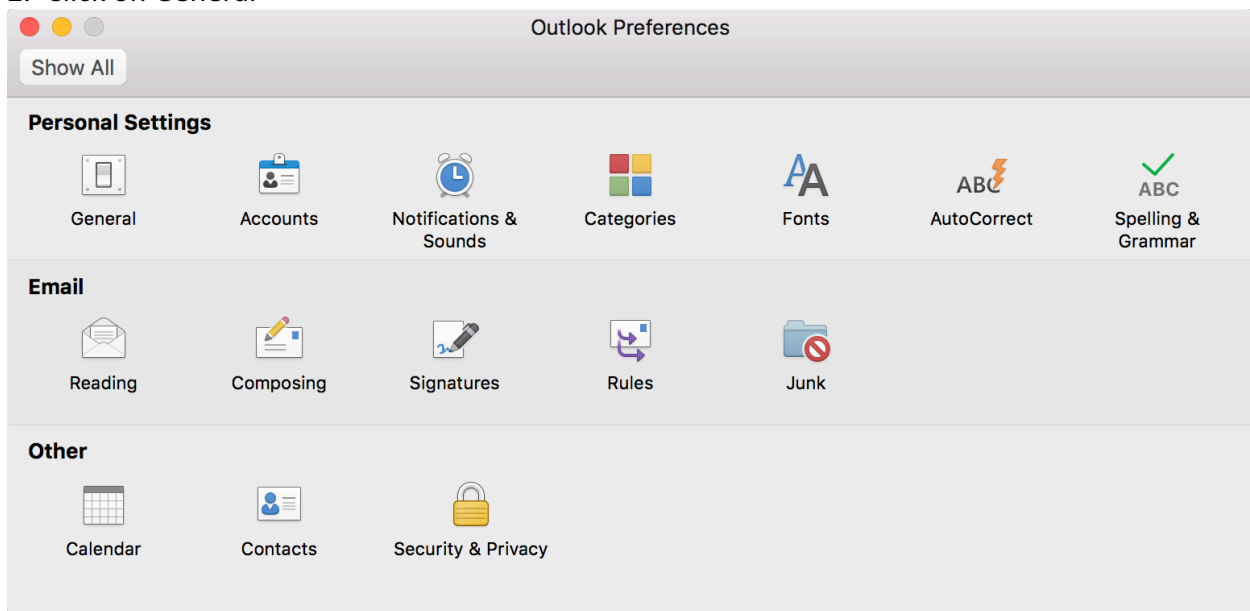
2. Click on General

Outlook Preferences

Show All

Personal Settings

General

Accounts

Notifications & Sounds

Categories

Fonts

AutoCorrect

Spelling & Grammar

Email

Reading

Composing

Signatures

Rules

Junk

Other

Calendar

Contacts

Security & Privacy